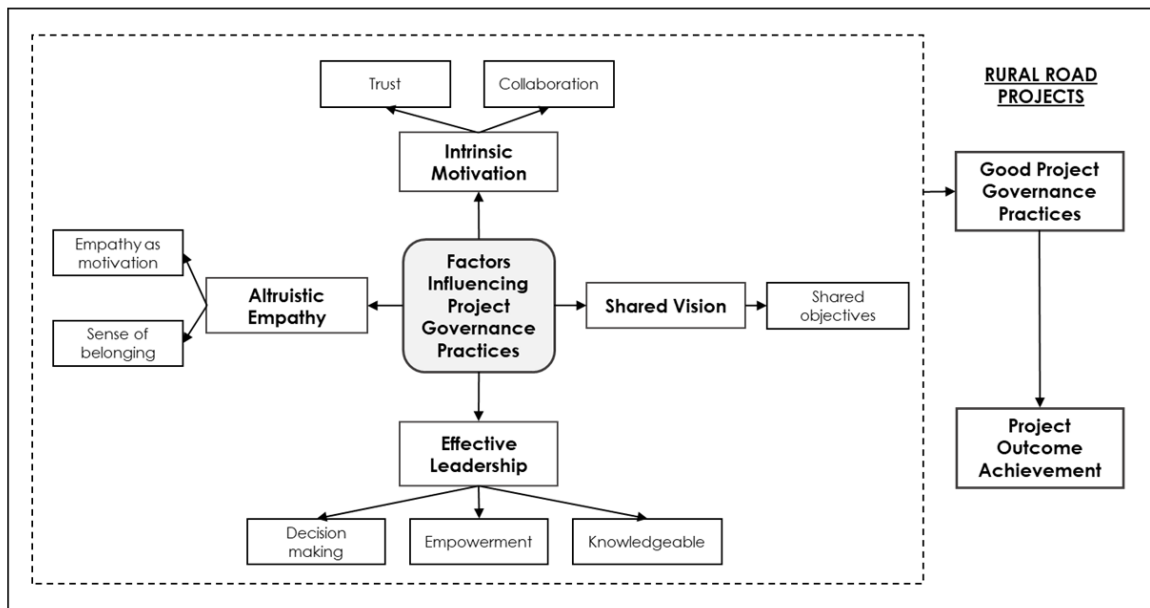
Trust

Collaboration

Intrinsic Motivation

Empathy as motivation

Sense of belonging

Altruistic Empathy

Factors Influencing Project Governance Practices

Shared Vision

Shared objectives

Effective Leadership

Decision making

Empowerment

Knowledgeable

RURAL ROAD PROJECTS

Good Project Governance Practices

Project Outcome Achievement